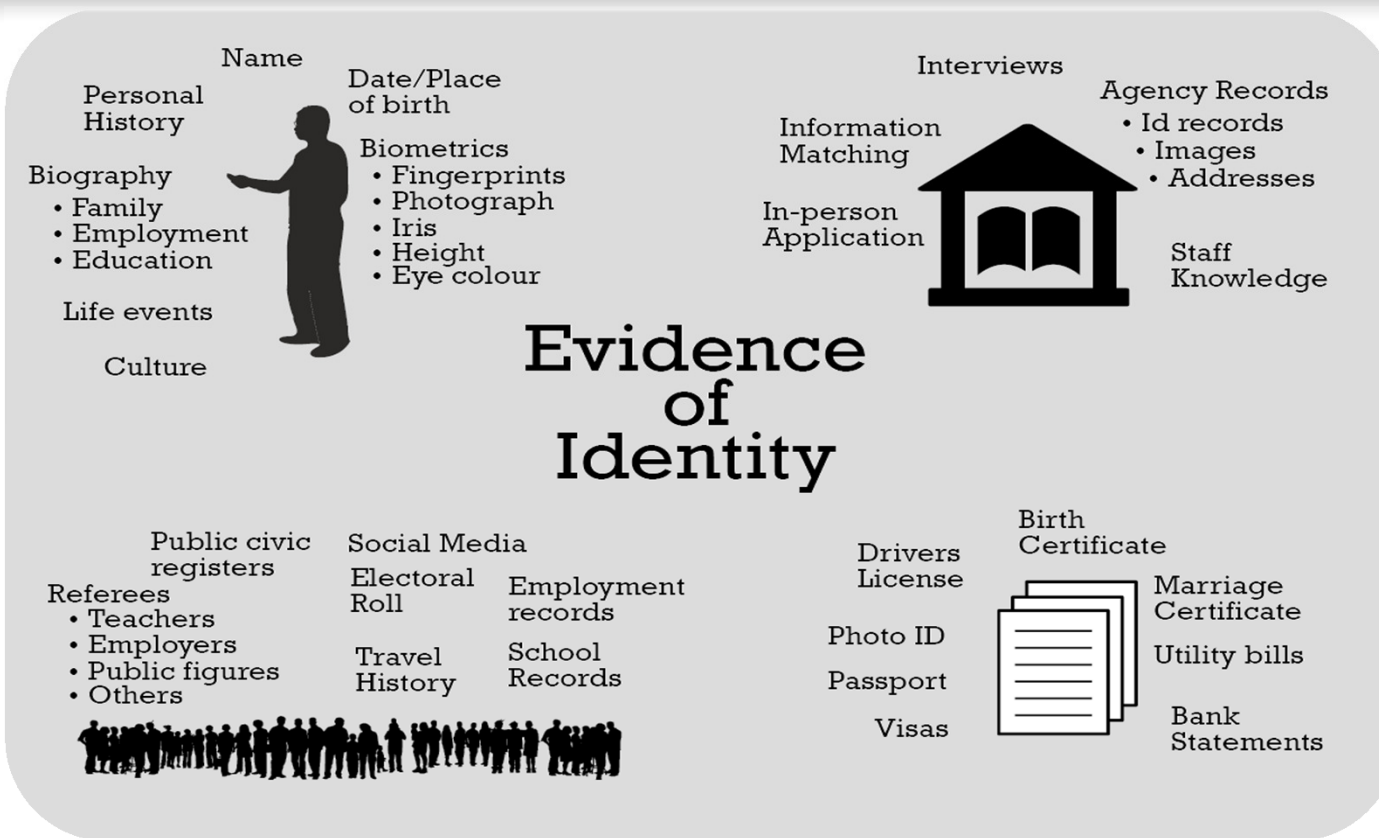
Name

Personal History

Date/Place of birth

Biometrics
• Fingerprints
• Photograph
• Iris
• Height
• Eye colour

Biography
• Family
• Employment
• Education

Life events

Culture

Interviews

Agency Records
• Id records
• Images
• Addresses

Information Matching

In-person Application

Staff Knowledge

Evidence of Identity

Public civic registers

Social Media

Referees
• Teachers
• Employers
• Public figures
• Others

Electoral Roll

Employment records

Travel History

School Records

Drivers License

Birth Certificate

Marriage Certificate

Photo ID

Utility bills

Passport

Visas

Bank Statements